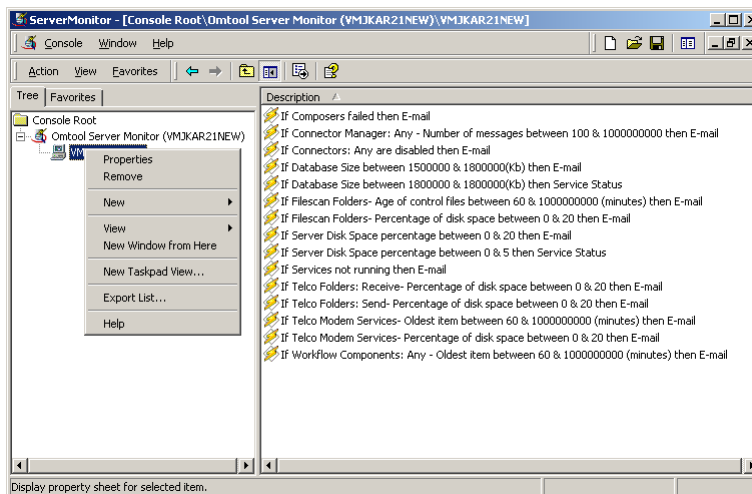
ServerMonitor - [Console Root\Omtool Server Monitor (¥MJKAR21NEW)\¥MJKAR21NEW]

Console Window Help

Action View Favorites

Tree Favorites

Console Root
Omtool Server Monitor (VMJKAR21NEW)
VM

Properties
Remove
New
View
New Window from Here
New Taskpad View...
Export List...
Help

Description

If Composers failed then E-mail
If Connector Manager: Any - Number of messages between 100 & 1000000000 then E-mail
If Connectors: Any are disabled then E-mail
If Database Size between 1500000 & 1800000(Kb) then E-mail
If Database Size between 1800000 & 1800000(Kb) then Service Status
If Filescan Folders- Age of control files between 60 & 1000000000 (minutes) then E-mail
If Filescan Folders- Percentage of disk space between 0 & 20 then E-mail
If Server Disk Space percentage between 0 & 20 then E-mail
If Server Disk Space percentage between 0 & 5 then Service Status
If Services not running then E-mail
If Telco Folders: Receive- Percentage of disk space between 0 & 20 then E-mail
If Telco Folders: Send- Percentage of disk space between 0 & 20 then E-mail
If Telco Modem Services- Oldest item between 60 & 1000000000 (minutes) then E-mail
If Telco Modem Services- Percentage of disk space between 0 & 20 then E-mail
If Workflow Components: Any - Oldest item between 60 & 1000000000 (minutes) then E-mail

Display property sheet for selected item.